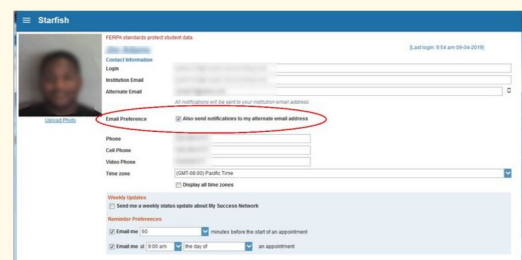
Starfish

FERPA standards protect student data.

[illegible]

[Last login: 9:54 am 09-04-2018]

Contact Information

Login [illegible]

Institution Email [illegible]

Alternate Email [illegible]

All notifications will be sent to your institution email address.

Upload Photo

Email Preference Also send notifications to my alternate email address

Phone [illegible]

Cell Phone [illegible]

Video Phone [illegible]

Time zone (GMT-08:00) Pacific Time

Display all time zones

Weekly Updates

Send me a weekly status update about My Success Network

Reminder Preferences

Email me 60 minutes before the start of an appointment

Email me at 9:00 am the day of an appointment